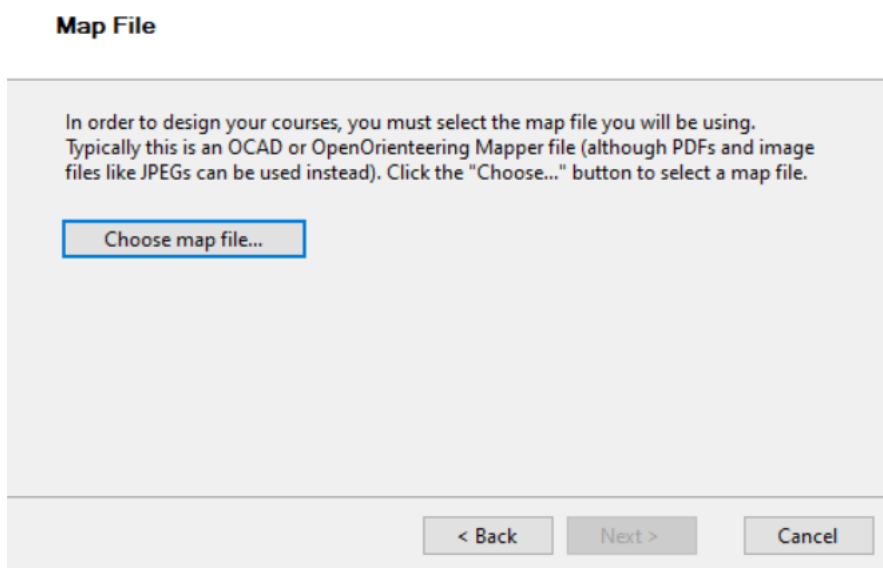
Map File

In order to design your courses, you must select the map file you will be using. Typically this is an OCAD or OpenOrienteering Mapper file (although PDFs and image files like JPEGs can be used instead). Click the "Choose..." button to select a map file.

Choose map file...

< Back

Next >

Cancel